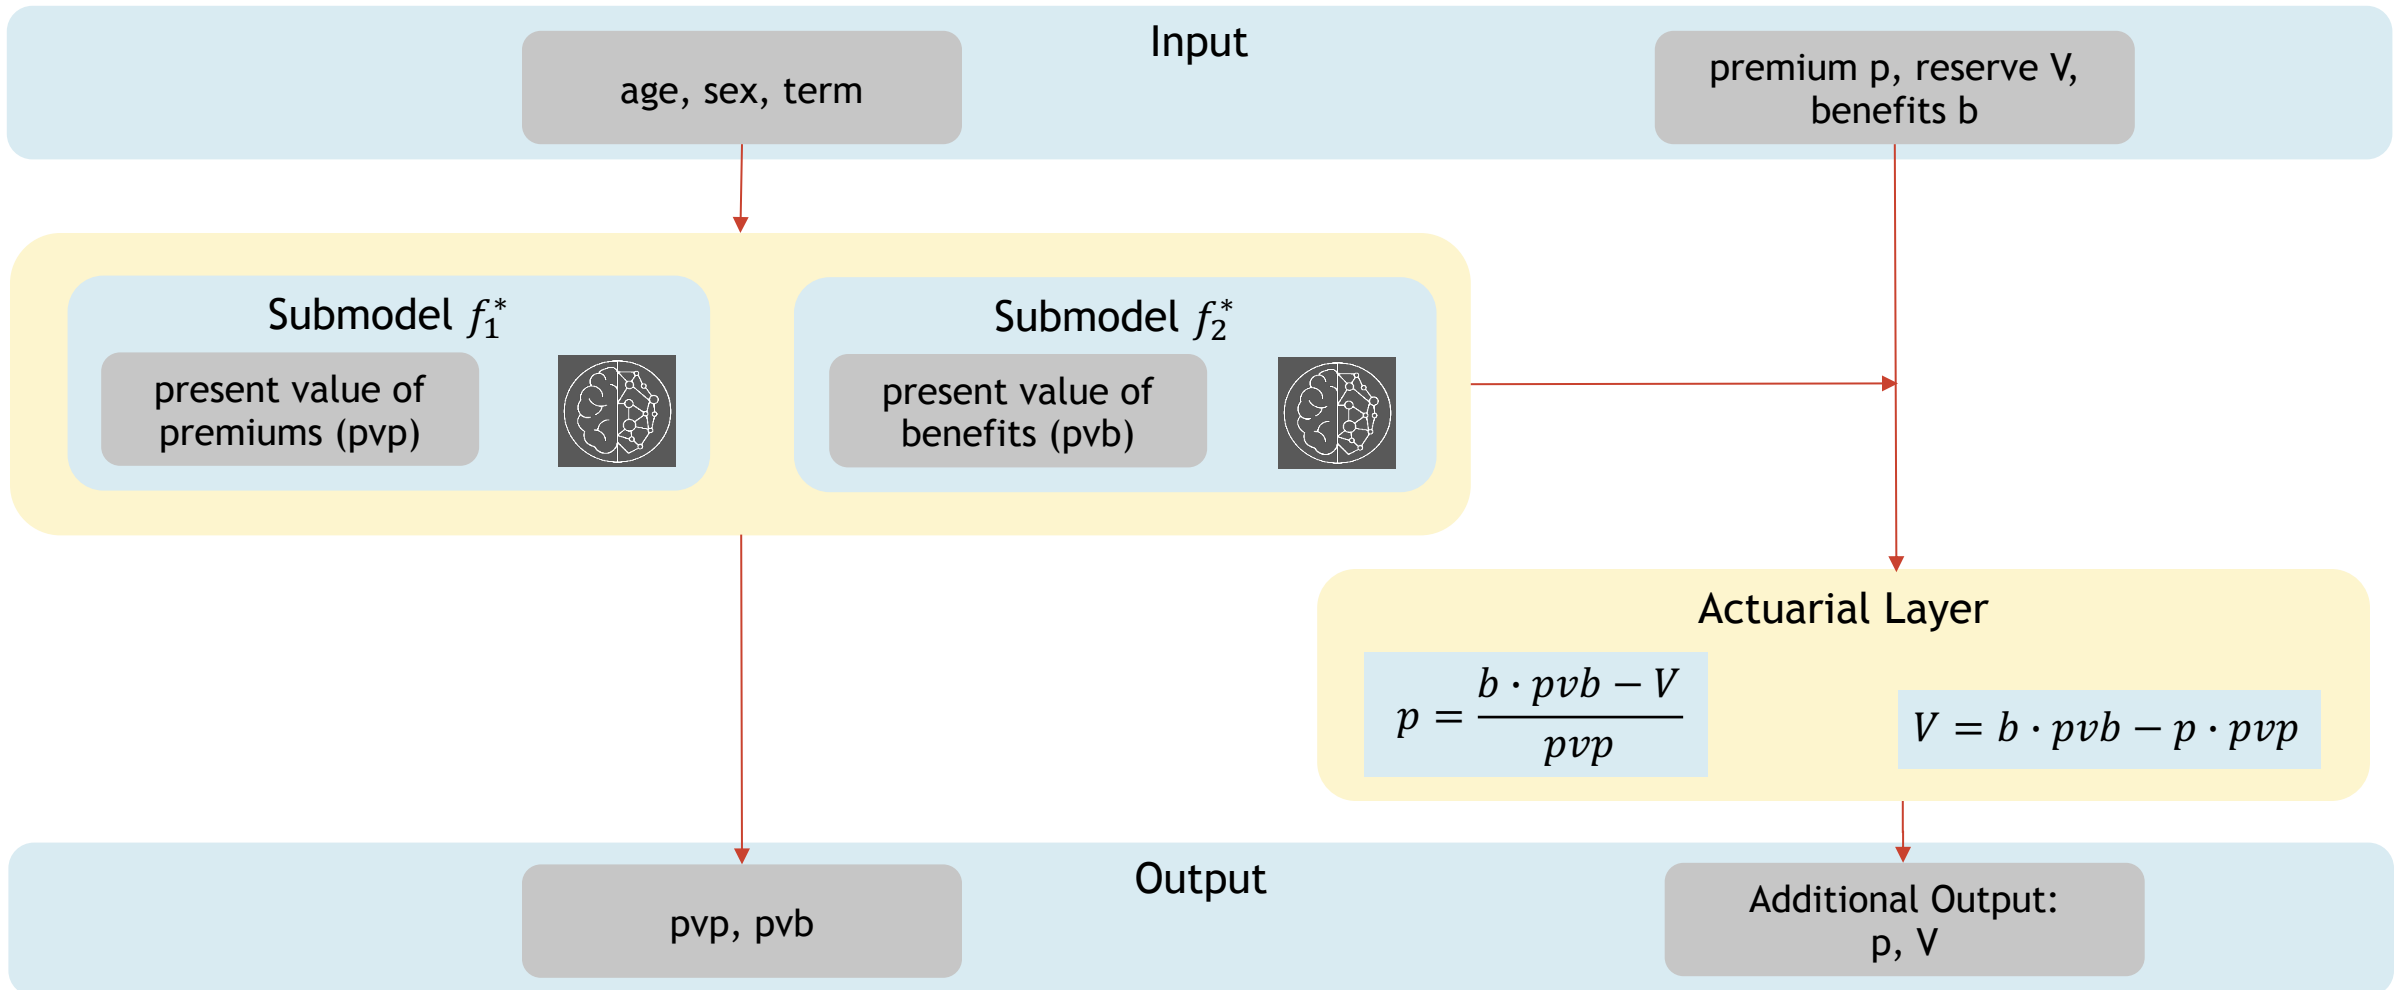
Input

age, sex, term

premium p, reserve V, benefits b

Submodel $f_1^*$

present value of premiums (pvp)

Submodel $f_2^*$

present value of benefits (pvb)

Actuarial Layer

$p = \frac{b \cdot pvb - V}{pvp}$

$V = b \cdot pvb - p \cdot pvp$

Output

pvp, pvb

Additional Output: p, V